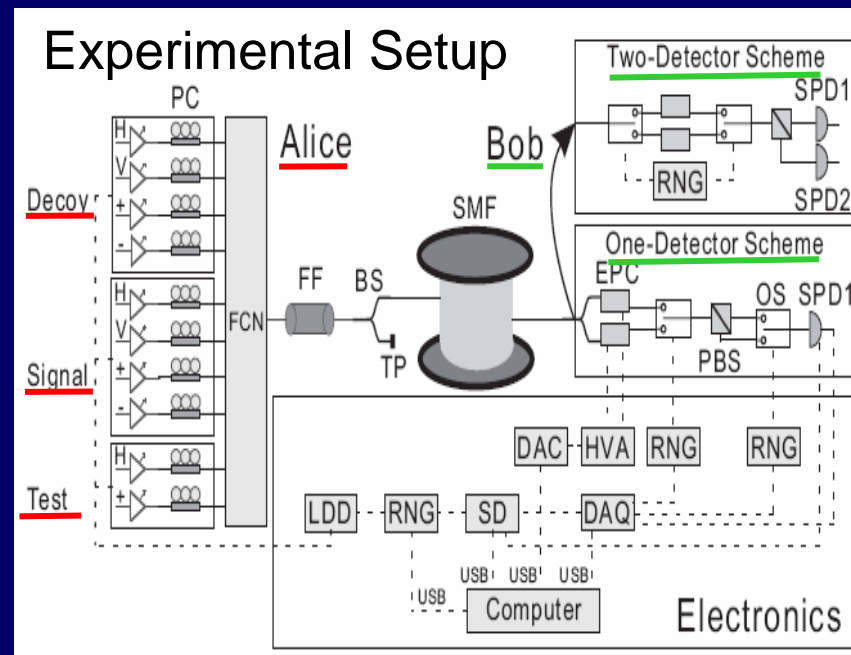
Experimental Setup

Two-Detector Scheme
SPD1
RNG
SPD2
Bob
Alice
PC
H
V
+
-
Decoy
H
V
+
-
Signal
H
+
Test
FCN
FF
BS
TP
SMF
One-Detector Scheme
EPC
OS
SPD1
PBS
DAC
HVA
RNG
RNG
LDD
RNG
SD
DAQ
USB
USB
USB
USB
Computer
Electronics